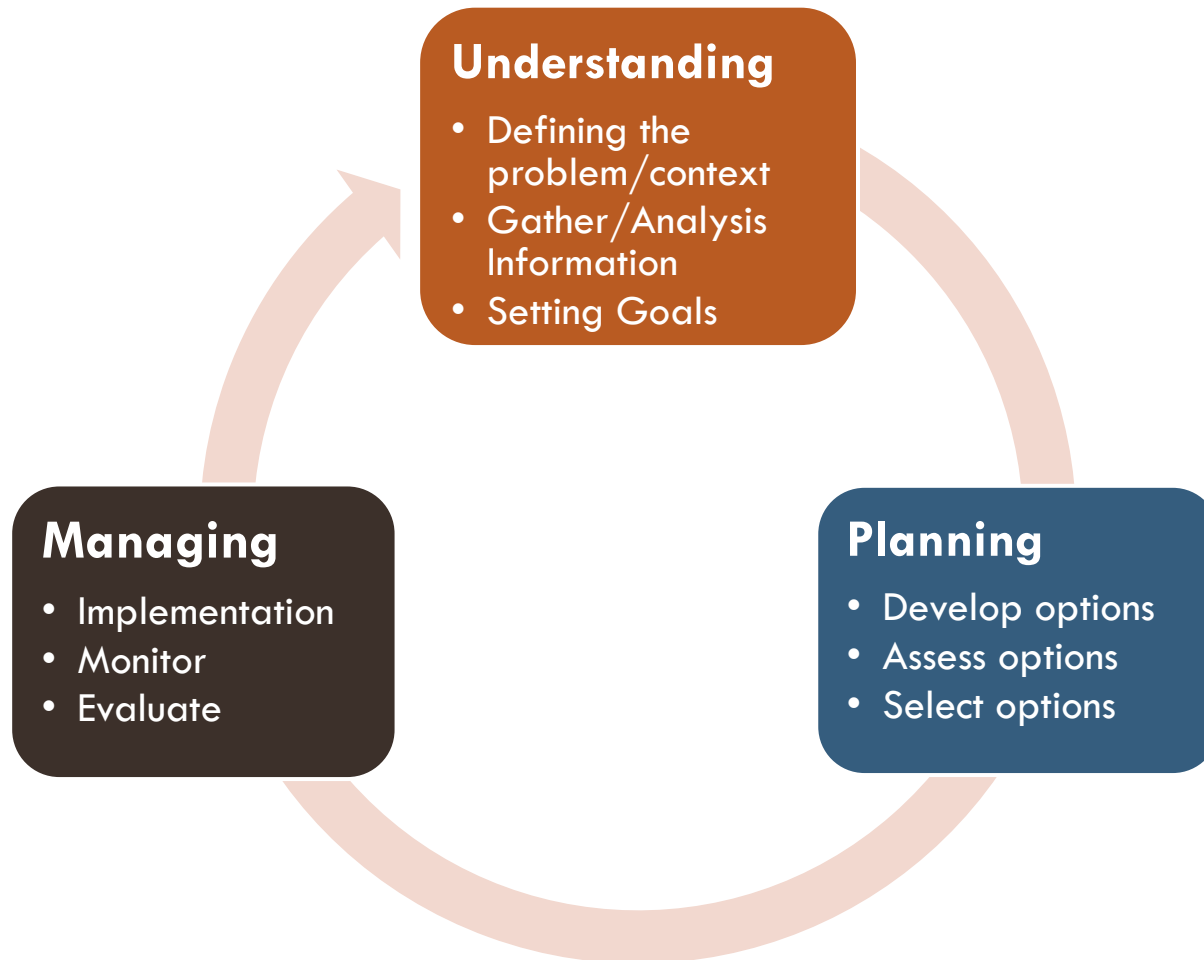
Understanding

- Defining the problem/context
- Gather/Analysis Information
- Setting Goals

Planning

- Develop options
- Assess options
- Select options

Managing

- Implementation
- Monitor
- Evaluate